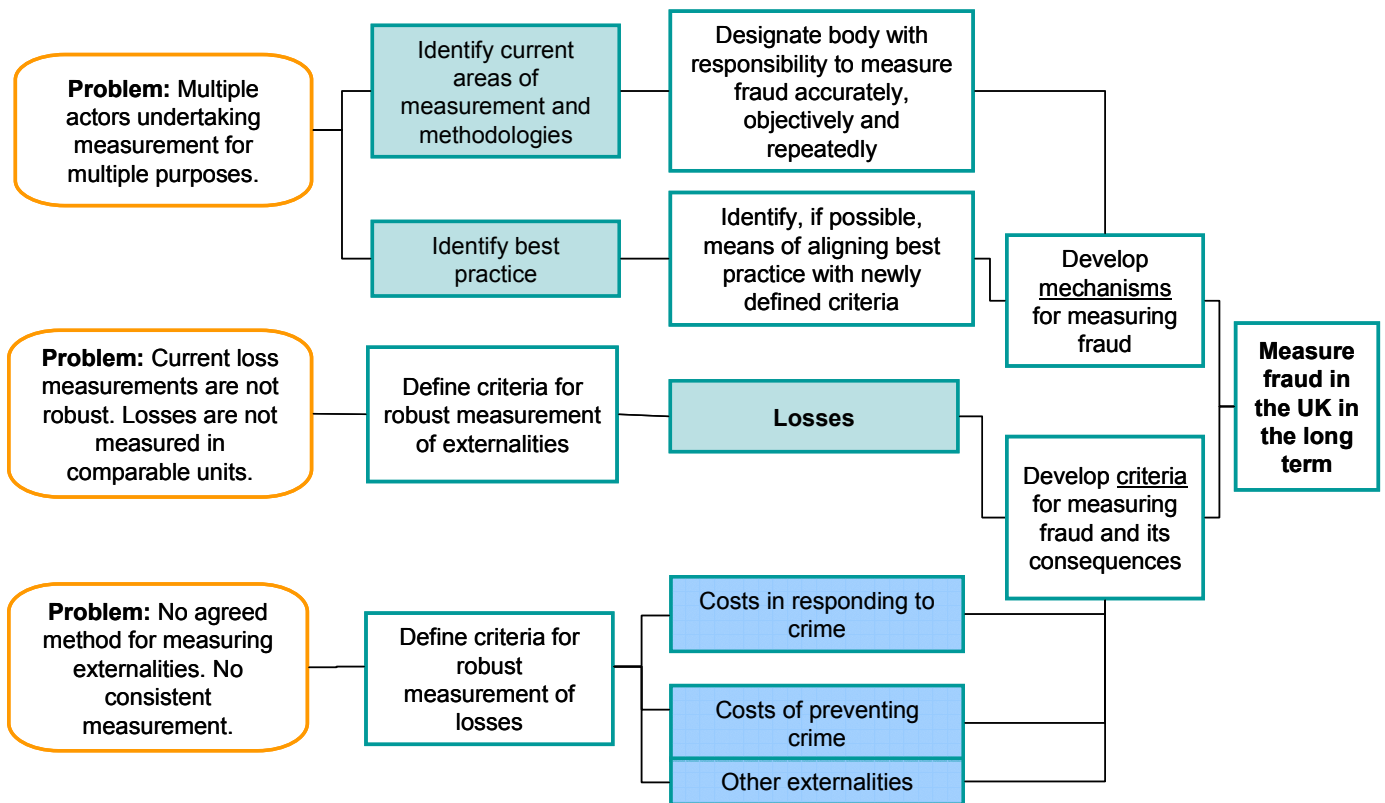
**Problem:** Multiple actors undertaking measurement for multiple purposes.

Identify current areas of measurement and methodologies

Designate body with responsibility to measure fraud accurately, objectively and repeatedly

Identify best practice

Identify, if possible, means of aligning best practice with newly defined criteria

Develop mechanisms for measuring fraud

**Problem:** Current loss measurements are not robust. Losses are not measured in comparable units.

Define criteria for robust measurement of externalities

**Losses**

**Measure fraud in the UK in the long term**

Develop criteria for measuring fraud and its consequences

**Problem:** No agreed method for measuring externalities. No consistent measurement.

Define criteria for robust measurement of losses

Costs in responding to crime

Costs of preventing crime

Other externalities